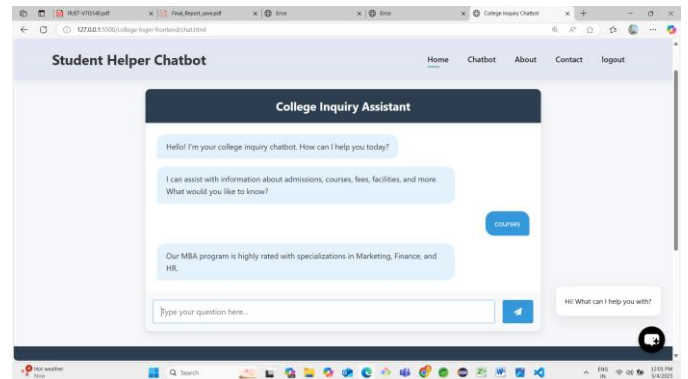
RUET-VTU14E.pdf
Final_Report_save.pdf
Error
Error
College Inquiry Chatbot
127.0.0.1:5500/college-login-frontend/chat.html

Student Helper Chatbot
Home
Chatbot
About
Contact
logout

College Inquiry Assistant

Hello! I'm your college inquiry chatbot. How can I help you today?

I can assist with information about admissions, courses, fees, facilities, and more. What would you like to know?

courses

Our MBA program is highly rated with specializations in Marketing, Finance, and HR.

Type your question here...

Hi! What can I help you with?

Hot weather
Now
Search
ENG
IN
12:03 PM
5/4/2025